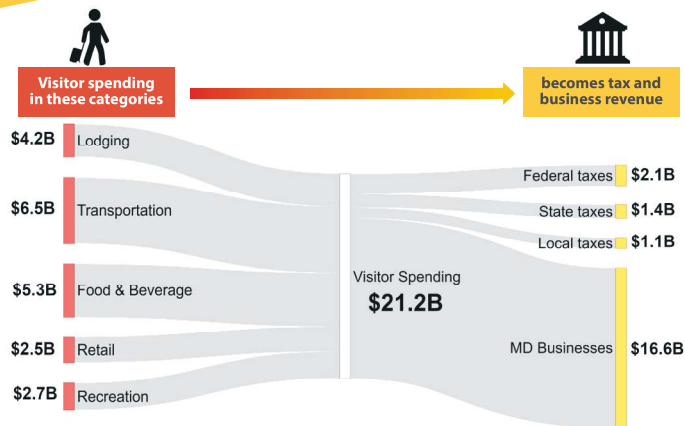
Visitor spending in these categories

becomes tax and business revenue

$4.2B Lodging

$6.5B Transportation

$5.3B Food & Beverage

$2.5B Retail

$2.7B Recreation

Visitor Spending
$21.2B

Federal taxes $2.1B

State taxes $1.4B

Local taxes $1.1B

MD Businesses $16.6B